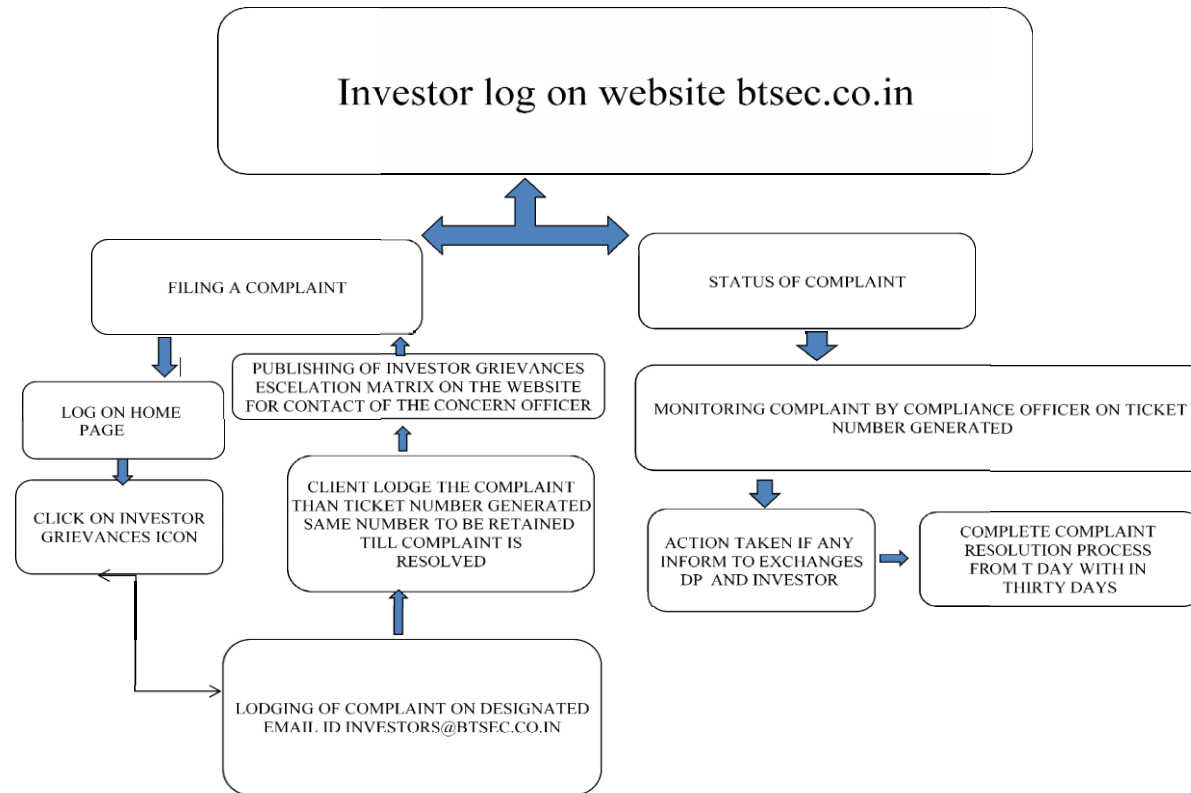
Investor log on website btsec.co.in

FILING A COMPLAINT

STATUS OF COMPLAINT

LOG ON HOME PAGE

PUBLISHING OF INVESTOR GRIEVANCES ESCELATION MATRIX ON THE WEBSITE FOR CONTACT OF THE CONCERN OFFICER

MONITORING COMPLAINT BY COMPLIANCE OFFICER ON TICKET NUMBER GENERATED

CLICK ON INVESTOR GRIEVANCES ICON

CLIENT LODGE THE COMPLAINT THAN TICKET NUMBER GENERATED SAME NUMBER TO BE RETAINED TILL COMPLAINT IS RESOLVED

ACTION TAKEN IF ANY INFORM TO EXCHANGES DP AND INVESTOR

COMPLETE COMPLAINT RESOLUTION PROCESS FROM T DAY WITH IN THIRTY DAYS

LODGING OF COMPLAINT ON DESIGNATED EMAIL ID INVESTORS@BTSEC.CO.IN